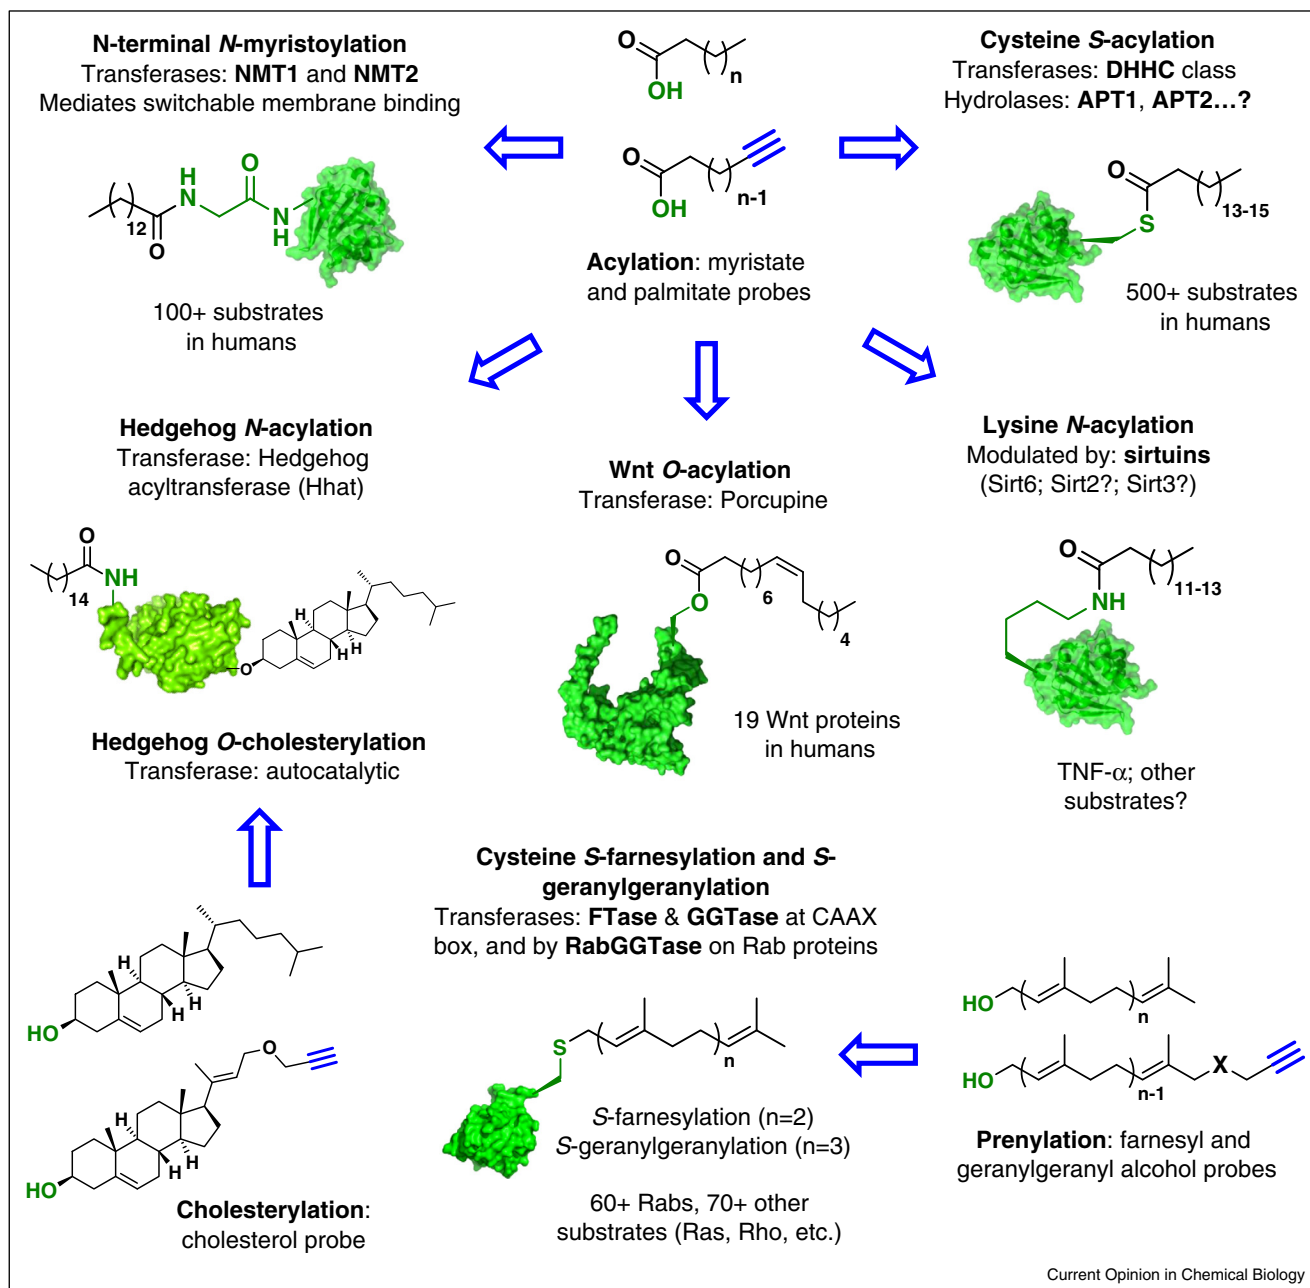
N-terminal *N*-myristoylation
Transferases: **NMT1** and **NMT2**
Mediates switchable membrane binding

O OH n

O OH n-1

**Acylation**: myristate and palmitate probes

Cysteine *S*-acylation
Transferases: **DHHC** class
Hydrolases: **APT1**, **APT2…?**

12 H N O O N H

100+ substrates in humans

O S 13-15

500+ substrates in humans

Hedgehog *N*-acylation
Transferase: Hedgehog acyltransferase (Hhat)

Wnt *O*-acylation
Transferase: Porcupine

Lysine *N*-acylation
Modulated by: **sirtuins**
(Sirt6; Sirt2?; Sirt3?)

O 14 NH

H H H O

O O 6 4

19 Wnt proteins in humans

O NH 11-13

TNF-α; other substrates?

Hedgehog *O*-cholesterylation
Transferase: autocatalytic

Cysteine *S*-farnesylation and *S*-geranylgeranylation
Transferases: **FTase** & **GGTase** at CAAX box, and by **RabGGTase** on Rab proteins

H H H HO

O H H H HO

**Cholesterylation**: cholesterol probe

S n

*S*-farnesylation (n=2)
*S*-geranylgeranylation (n=3)

60+ Rabs, 70+ other substrates (Ras, Rho, etc.)

HO n

HO n-1 X

**Prenylation**: farnesyl and geranylgeranyl alcohol probes

Current Opinion in Chemical Biology